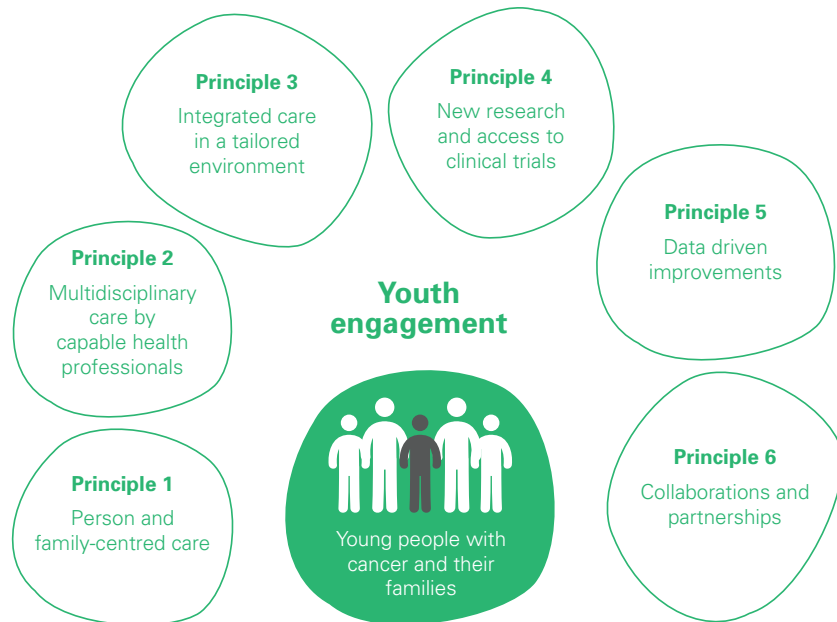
Principle 3
Integrated care in a tailored environment

Principle 4
New research and access to clinical trials

Principle 5
Data driven improvements

Principle 2
Multidisciplinary care by capable health professionals

Youth engagement

Principle 1
Person and family-centred care

Young people with cancer and their families

Principle 6
Collaborations and partnerships